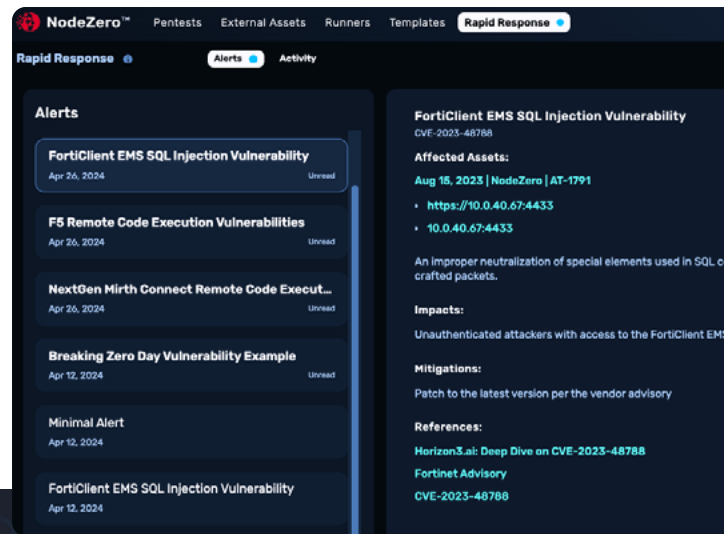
NodeZero™ Pentests External Assets Runners Templates Rapid Response

Rapid Response Alerts Activity

Alerts

FortiClient EMS SQL Injection Vulnerability
Apr 26, 2024 Unread

F5 Remote Code Execution Vulnerabilities
Apr 26, 2024 Unread

NextGen Mirth Connect Remote Code Execut...
Apr 26, 2024 Unread

Breaking Zero Day Vulnerability Example
Apr 12, 2024 Unread

Minimal Alert
Apr 12, 2024

FortiClient EMS SQL Injection Vulnerability
Apr 12, 2024

FortiClient EMS SQL Injection Vulnerability
CVE-2023-48788

Affected Assets:

Aug 15, 2023 | NodeZero | AT-1791

• https://10.0.40.67:4433

• 10.0.40.67:4433

An improper neutralization of special elements used in SQL c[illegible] crafted packets.

Impacts:

Unauthenticated attackers with access to the FortiClient EM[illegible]

Mitigations:

Patch to the latest version per the vendor advisory

References:

Horizon3.ai: Deep Dive on CVE-2023-48788

Fortinet Advisory

CVE-2023-48788